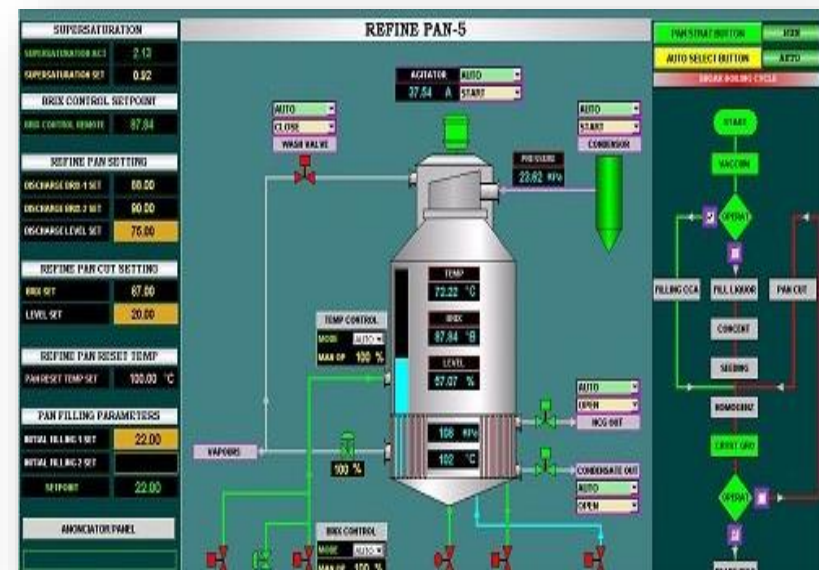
SUPERSATURATION

SUPERSATURATION ACT 2.13

SUPERSATURATION SET 0.92

BRIX CONTROL SETPOINT

BRIX CONTROL REMOTE 87.84

REFINE PAN SETTING

DISCHARGE BRX-1 SET 88.00

DISCHARGE BRX-2 SET 90.00

DISCHARGE LEVEL SET 75.00

REFINE PAN CUT SETTING

BRIX SET 87.00

LEVEL SET 20.00

REFINE PAN RESET TEMP

PAN RESET TEMP SET 100.00 °C

PAN FILLING PARAMETERS

INITIAL FILLING-1 SET 22.00

INITIAL FILLING-2 SET

SETPOINT 22.00

ANONCIATOR PANEL

REFINE PAN-5

AGITATOR AUTO

37.54 A START

AUTO

CLOSE

WASH VALVE

AUTO

START

CONDENSOR

PRESSURE

22.82 KPa

TEMP

72.22 °C

BRIX

87.84 °B

LEVEL

57.07 %

TEMP CONTROL

MODE AUTO

MAN OP 100 %

VAPOURS

100 %

108 KPa

102 °C

AUTO

OPEN

NCG OUT

CONDENSATE OUT

AUTO

OPEN

BRIX CONTROL

MODE AUTO

MAN OP 100 %

PAN START BUTTON

AUTO SELECT BUTTON AUTO

BREAK BOILING CYCLE

START

VACCUM

OPERAT

FILLING CCA

FILL LIQUOR

PAN CUT

CONCENT

SEEDING

HOMOGENIZ

CRYST GRO

OPERAT